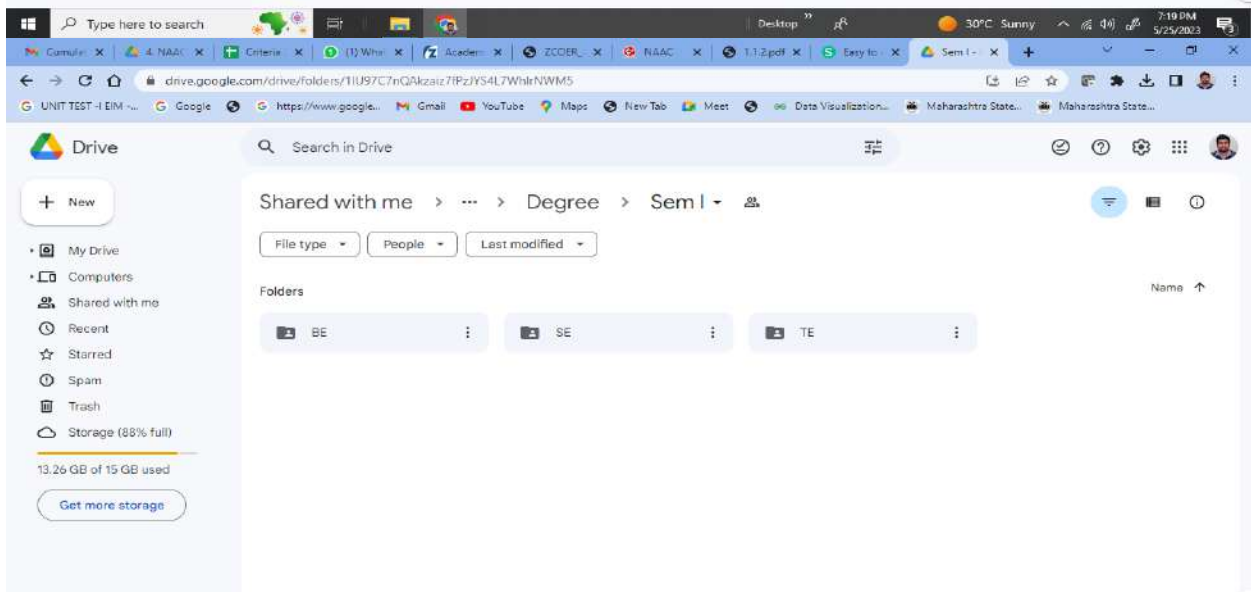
Type here to search

Desktop

30°C Sunny

7:19 PM
5/25/2023

Cumula | 4. NAAC | Criteria | (1) What | Academ | ZCOER | NAAC | 1.1.2.pdf | Easy to | Sem I -

drive.google.com/drive/folders/1IU97C7nQAkzaiz7fPzJYS4L7WhlrNWM5

UNIT TEST -I EIM -... Google https://www.google... Gmail YouTube Maps New Tab Meet Data Visualization... Maharashtra State... Maharashtra State...

Drive

Search in Drive

New

My Drive
Computers
Shared with me
Recent
Starred
Spam
Trash
Storage (88% full)

13.26 GB of 15 GB used

Get more storage

Shared with me > ··· > Degree > Sem I

File type
People
Last modified

Folders

Name

BE
SE
TE